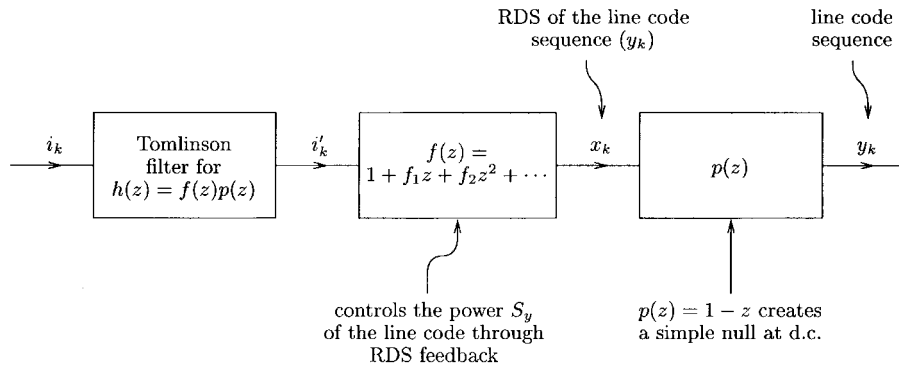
RDS of the line code sequence $(y_k)$

line code sequence

$i_k$

Tomlinson filter for $h(z) = f(z)p(z)$

$i'_k$

$f(z) = 1 + f_1 z + f_2 z^2 + \cdots$

$x_k$

$p(z)$

$y_k$

controls the power $S_y$ of the line code through RDS feedback

$p(z) = 1 - z$ creates a simple null at d.c.